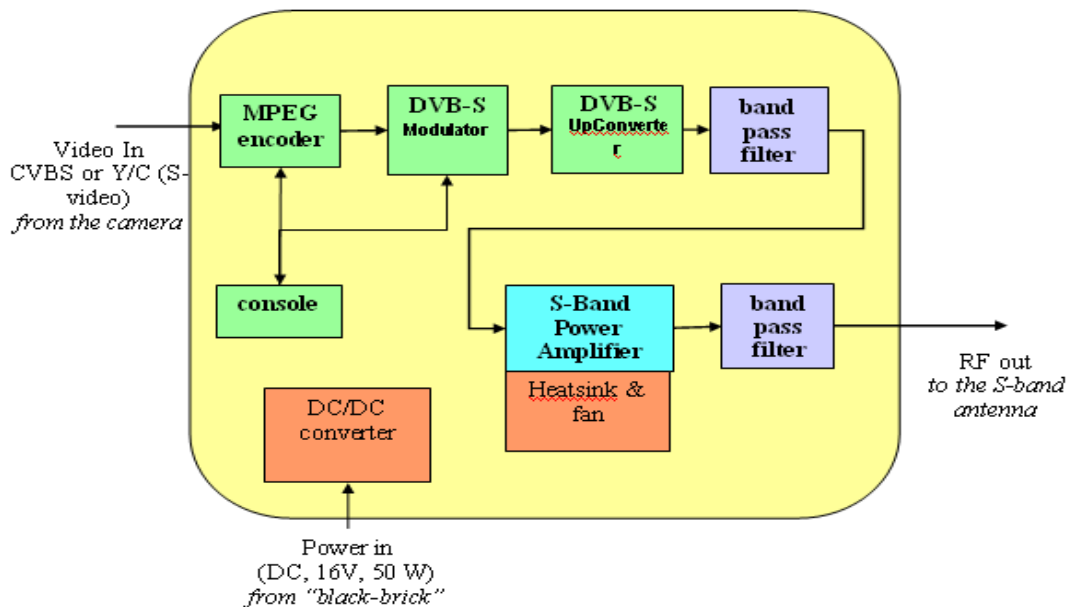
Video In
CVBS or Y/C (S-video)
from the camera

MPEG encoder

DVB-S Modulator

DVB-S UpConverter

band pass filter

console

S-Band Power Amplifier

Heatsink & fan

band pass filter

RF out
to the S-band antenna

DC/DC converter

Power in
(DC, 16V, 50 W)
from "black-brick"